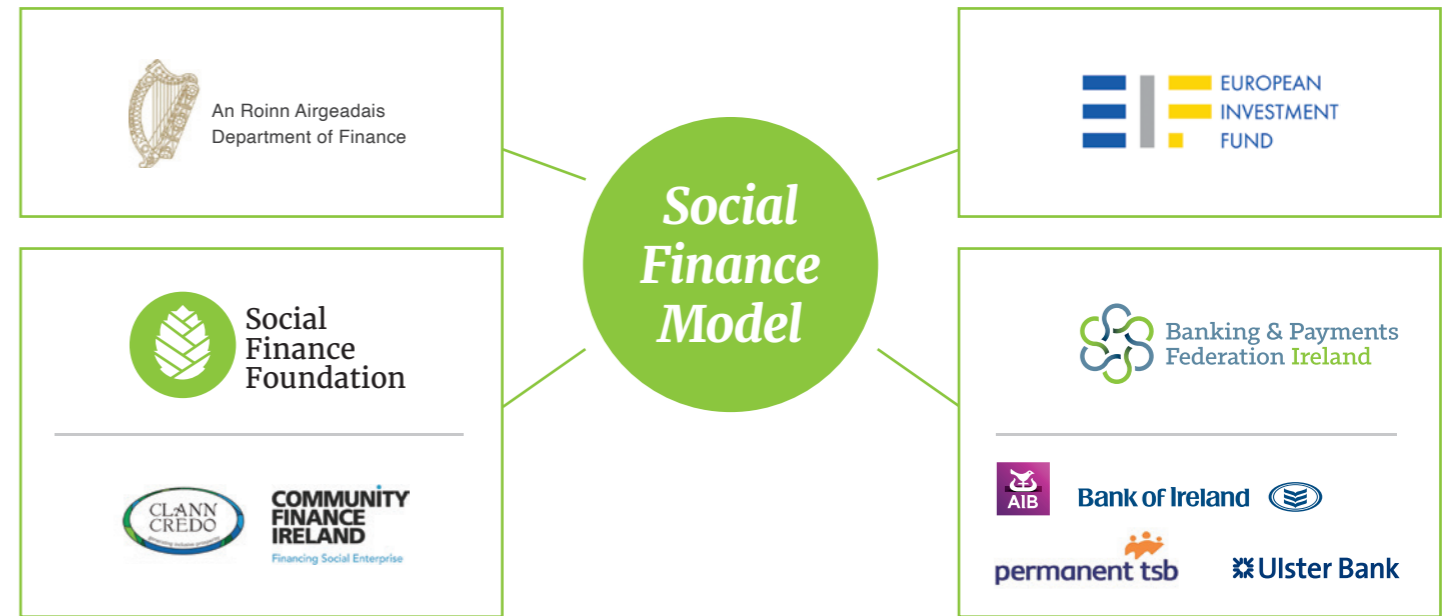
An Roinn Airgeadais
Department of Finance

EUROPEAN
INVESTMENT
FUND

Social
Finance
Model

Social
Finance
Foundation

CLANN CREDO
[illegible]

COMMUNITY
FINANCE
IRELAND
Financing Social Enterprise

Banking & Payments
Federation Ireland

AIB

Bank of Ireland

permanent tsb

Ulster Bank